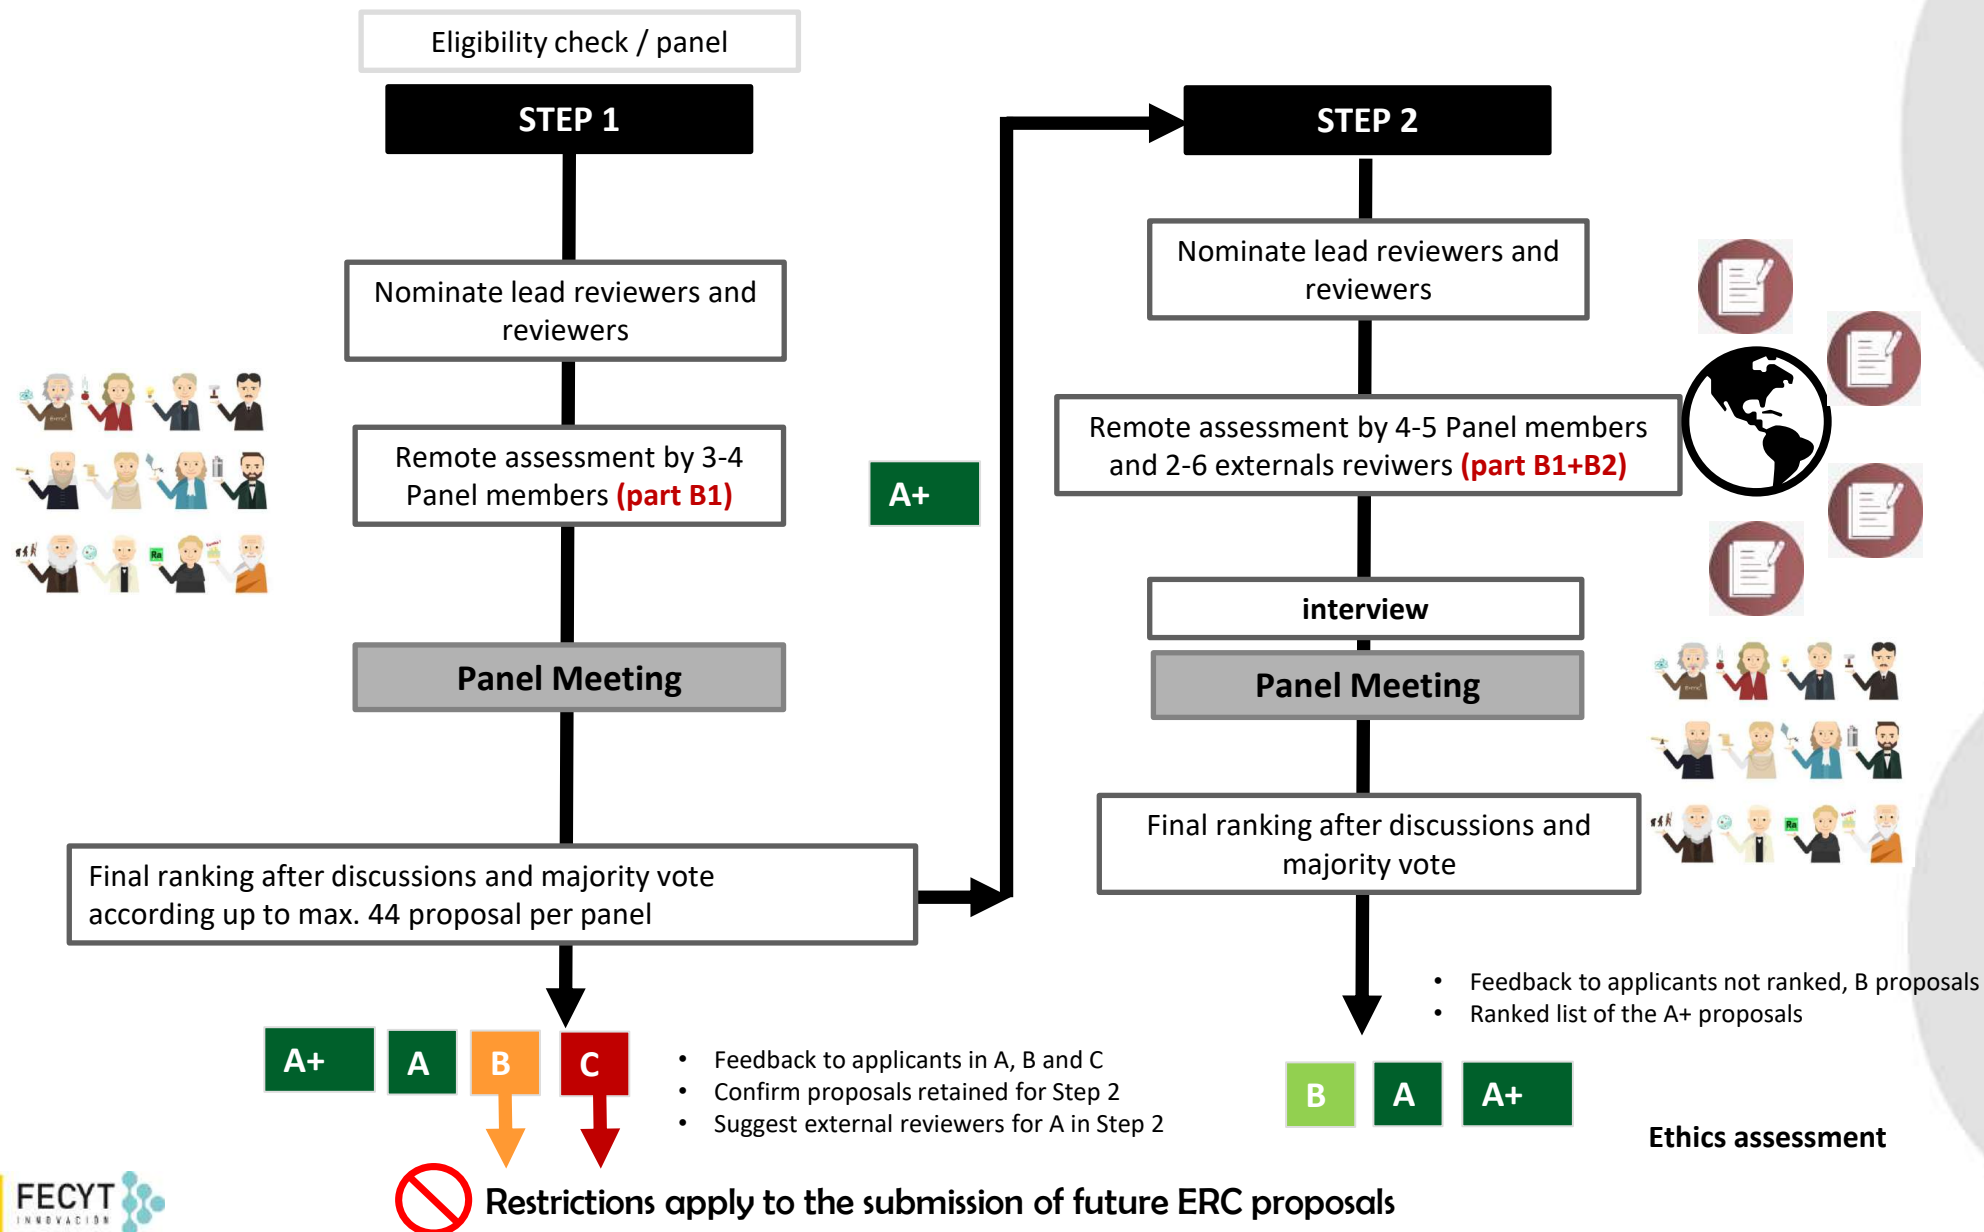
Eligibility check / panel

STEP 1

Nominate lead reviewers and reviewers

Remote assessment by 3-4 Panel members (part B1)

Panel Meeting

Final ranking after discussions and majority vote according up to max. 44 proposal per panel

A+

A+ A B C

• Feedback to applicants in A, B and C
• Confirm proposals retained for Step 2
• Suggest external reviewers for A in Step 2

STEP 2

Nominate lead reviewers and reviewers

Remote assessment by 4-5 Panel members and 2-6 externals reviwers (part B1+B2)

interview

Panel Meeting

Final ranking after discussions and majority vote

• Feedback to applicants not ranked, B proposals
• Ranked list of the A+ proposals

B A A+

Ethics assessment

Restrictions apply to the submission of future ERC proposals

FECYT INNOVACIÓN